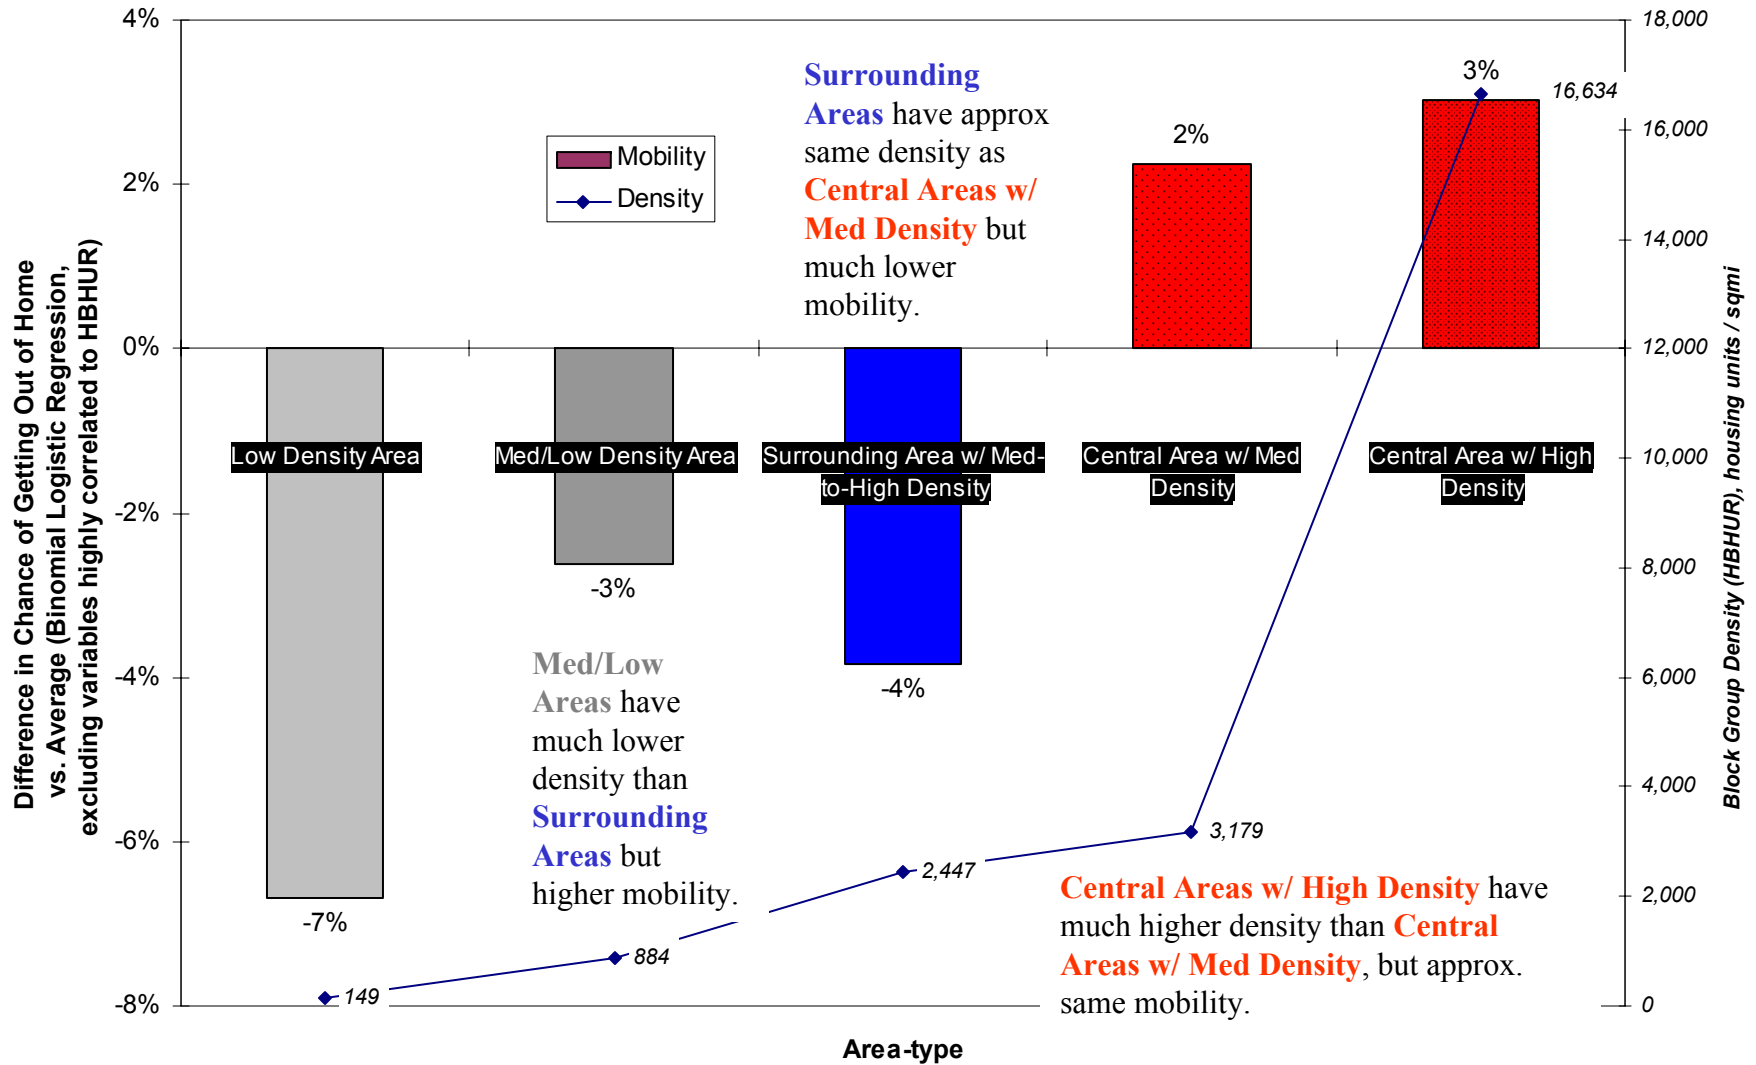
Difference in Chance of Getting Out of Home vs. Average (Binomial Logistic Regression, excluding variables highly correlated to HBHUR)

4%
2%
0%
-2%
-4%
-6%
-8%

Mobility
Density

Surrounding Areas have approx same density as Central Areas w/ Med Density but much lower mobility.

2%
3%
16,634

18,000
16,000
14,000
12,000
10,000
8,000
6,000
4,000
2,000
0

Block Group Density (HBHUR), housing units / sqmi

Low Density Area
Med/Low Density Area
Surrounding Area w/ Med-to-High Density
Central Area w/ Med Density
Central Area w/ High Density

-3%
-4%
-7%

Med/Low Areas have much lower density than Surrounding Areas but higher mobility.

3,179
2,447
884
149

Central Areas w/ High Density have much higher density than Central Areas w/ Med Density, but approx. same mobility.

Area-type